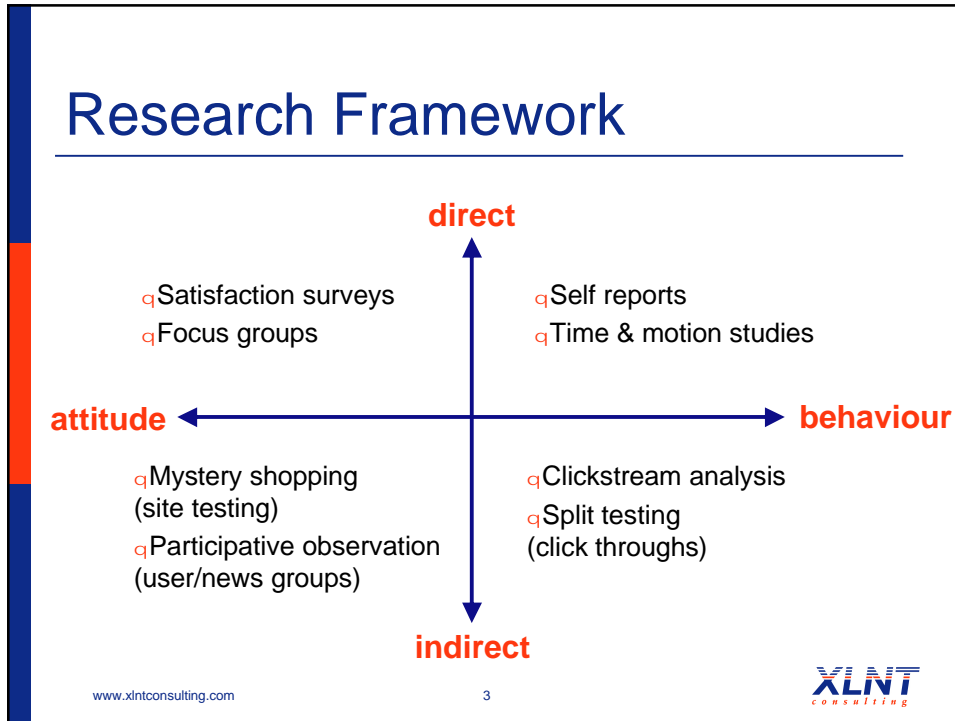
Research Framework

direct

qSatisfaction surveys
qFocus groups

qSelf reports
qTime & motion studies

attitude

behaviour

qMystery shopping (site testing)
qParticipative observation (user/news groups)

qClickstream analysis
qSplit testing (click throughs)

indirect

www.xlntconsulting.com

3

XLNT
consulting